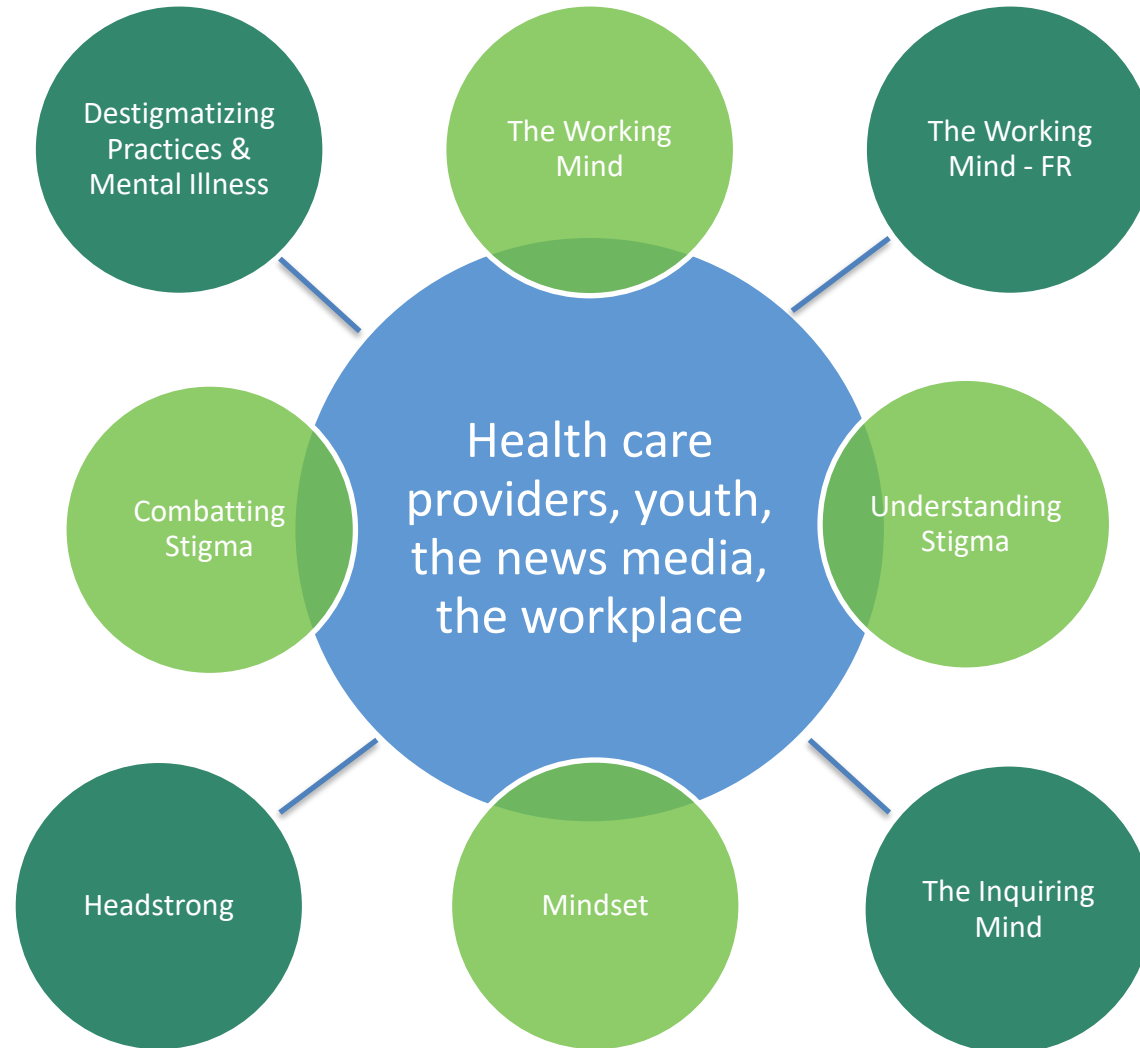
Destigmatizing Practices & Mental Illness

The Working Mind

The Working Mind - FR

Combatting Stigma

Health care providers, youth, the news media, the workplace

Understanding Stigma

Headstrong

Mindset

The Inquiring Mind